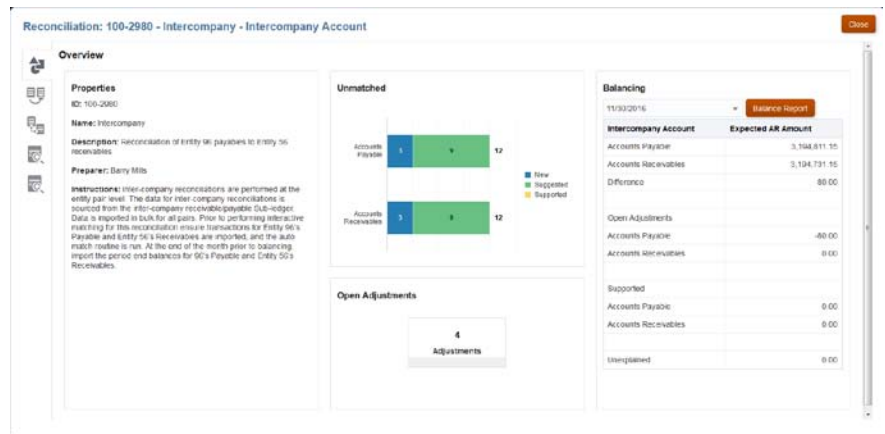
Reconciliation: 100-2980 - Intercompany - Intercompany Account

Close

Overview

Properties

ID: 100-2980

Name: Intercompany

Description: Reconciliation of Entity 96 payables to Entity 56 receivables

Preparer: Barry Mills

Instructions: Inter-company reconciliations are performed at the entity pair level. The data for inter-company reconciliations is sourced from the inter-company receivable/payable Sub-ledger. Data is imported in bulk for all pairs. Prior to performing interactive matching for this reconciliation ensure transactions for Entity 96's Payable and Entity 56's Receivables are imported, and the auto match routine is run. At the end of the month prior to balancing import the period end balances for 96's Payable and Entity 56's Receivables.

Unmatched

Accounts Payable 3 9 12

Accounts Receivables 3 9 12

New
Suggested
Supported

Open Adjustments

4
Adjustments

Balancing

11/30/2016

Balance Report

| Intercompany Account | Expected AR Amount |
|---|---|
| Accounts Payable | 3,194,811.15 |
| Accounts Receivables | 3,194,731.15 |
| Difference | 80.00 |
| Open Adjustments | |
| Accounts Payable | -80.00 |
| Accounts Receivables | 0.00 |
| Supported | |
| Accounts Payable | 0.00 |
| Accounts Receivables | 0.00 |
| Unexplained | 0.00 |